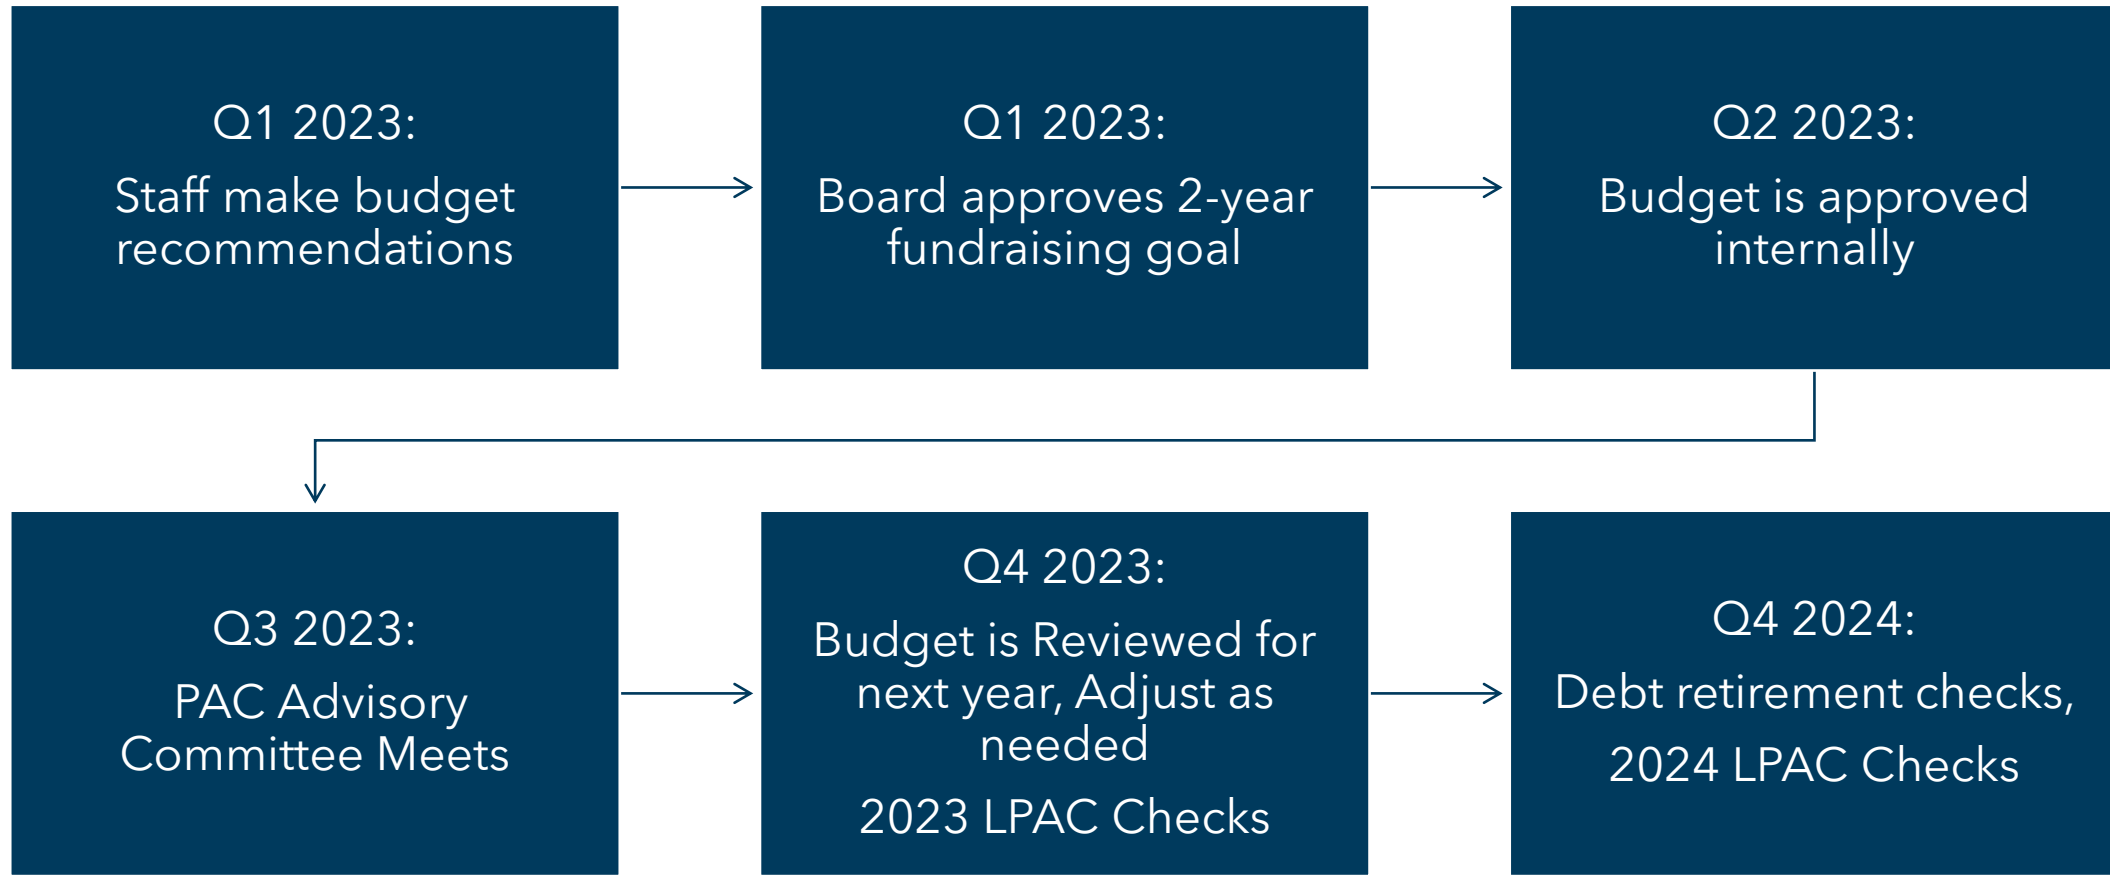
Q1 2023:
Staff make budget recommendations

Q1 2023:
Board approves 2-year fundraising goal

Q2 2023:
Budget is approved internally

Q3 2023:
PAC Advisory Committee Meets

Q4 2023:
Budget is Reviewed for next year, Adjust as needed

2023 LPAC Checks

Q4 2024:
Debt retirement checks,

2024 LPAC Checks